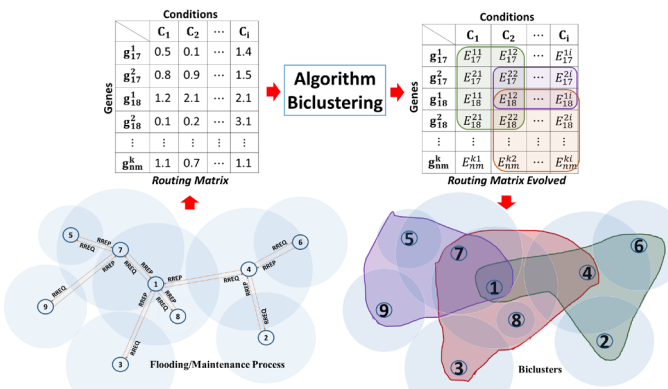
Conditions

Genes

| | $C_1$ | $C_2$ | ⋯ | $C_i$ |
|---|---|---|---|---|
| $g^1_{17}$ | 0.5 | 0.1 | ⋯ | 1.4 |
| $g^2_{17}$ | 0.8 | 0.9 | ⋯ | 1.5 |
| $g^1_{18}$ | 1.2 | 2.1 | ⋯ | 2.1 |
| $g^2_{18}$ | 0.1 | 0.2 | ⋯ | 3.1 |
| ⋮ | ⋮ | ⋮ | ⋮ | ⋮ |
| $g^k_{nm}$ | 1.1 | 0.7 | ⋯ | 1.1 |

Routing Matrix

Algorithm Biclustering

Conditions

Genes

| | $C_1$ | $C_2$ | ⋯ | $C_i$ |
|---|---|---|---|---|
| $g^1_{17}$ | $E^{11}_{17}$ | $E^{12}_{17}$ | ⋯ | $E^{1i}_{17}$ |
| $g^2_{17}$ | $E^{21}_{17}$ | $E^{22}_{17}$ | ⋯ | $E^{2i}_{17}$ |
| $g^1_{18}$ | $E^{11}_{18}$ | $E^{12}_{18}$ | ⋯ | $E^{1i}_{18}$ |
| $g^2_{18}$ | $E^{21}_{18}$ | $E^{22}_{18}$ | ⋯ | $E^{2i}_{18}$ |
| ⋮ | ⋮ | ⋮ | ⋮ | ⋮ |
| $g^k_{nm}$ | $E^{k1}_{nm}$ | $E^{k2}_{nm}$ | ⋯ | $E^{ki}_{nm}$ |

Routing Matrix Evolved

5 RREQ RREQ 7 RREQ RREQ RREP 9 RREQ 1 RREP RREQ RREQ 8 RREP 4 RREP RREQ 6 RREQ RREP RREQ RREQ 3 2

Flooding/Maintenance Process

5 7 6 4 1 9 8 2 3

Biclusters